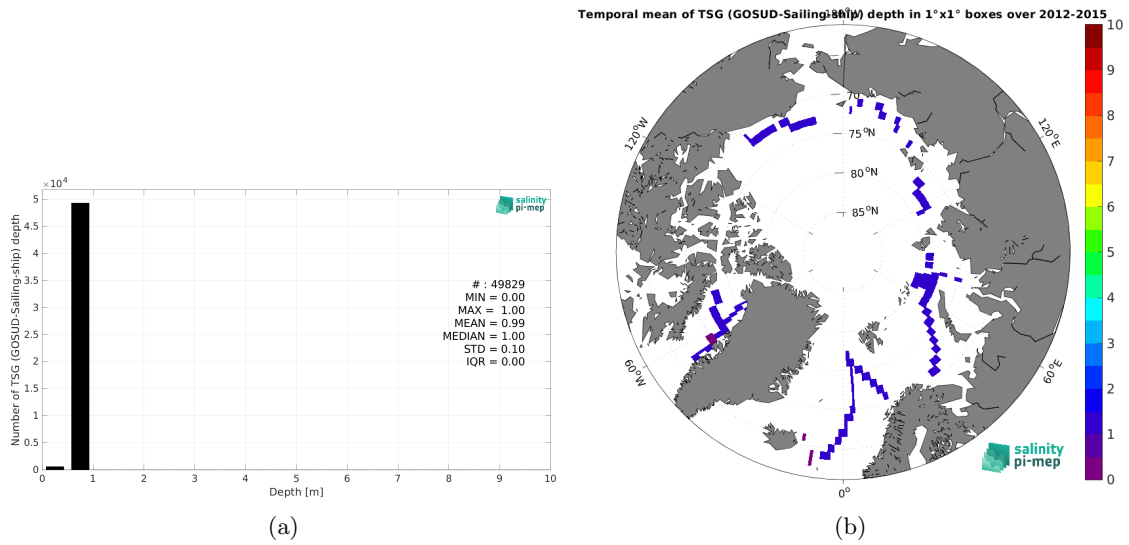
$\times10^4$

5

4.5

4

3.5

3

2.5

2

1.5

1

0.5

0

Number of TSG (GOSUD-Sailing-ship) depth

salinity pi-mep

# : 49829
MIN = 0.00
MAX = 1.00
MEAN = 0.99
MEDIAN = 1.00
STD = 0.10
IQR = 0.00

0 1 2 3 4 5 6 7 8 9 10

Depth [m]

(a)

Temporal mean of TSG (GOSUD-Sailing-ship) depth in 1°x1° boxes over 2012-2015

180°

70

75°N

80°N

85°N

120°W

120°E

60°W

60°E

0°

salinity pi-mep

10
9
8
7
6
5
4
3
2
1
0

(b)